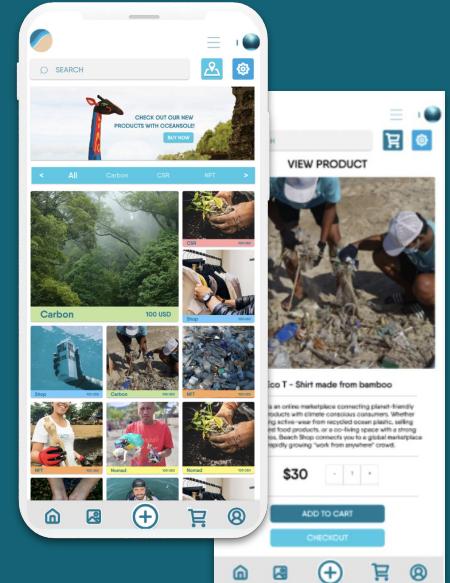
SEARCH

CHECK OUT OUR NEW PRODUCTS WITH OCEANSOLE!

BUY NOW

<

All

Carbon

CSR

NFT

>

Carbon

100 USD

CSR

Shop

Shop

Carbon

NFT

NFT

Nomad

Nomad

VIEW PRODUCT

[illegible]co T - Shirt made from bamboo

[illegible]s an online marketplace connecting planet-friendly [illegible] products with climate conscious consumers. Whether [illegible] active-wear from recycled ocean plastic, selling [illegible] food products, or a co-living space with a strong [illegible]s, Beach Shop connects you to a global marketplace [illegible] rapidly growing "work from anywhere" crowd.

$30

-

1

+

ADD TO CART

CHECKOUT